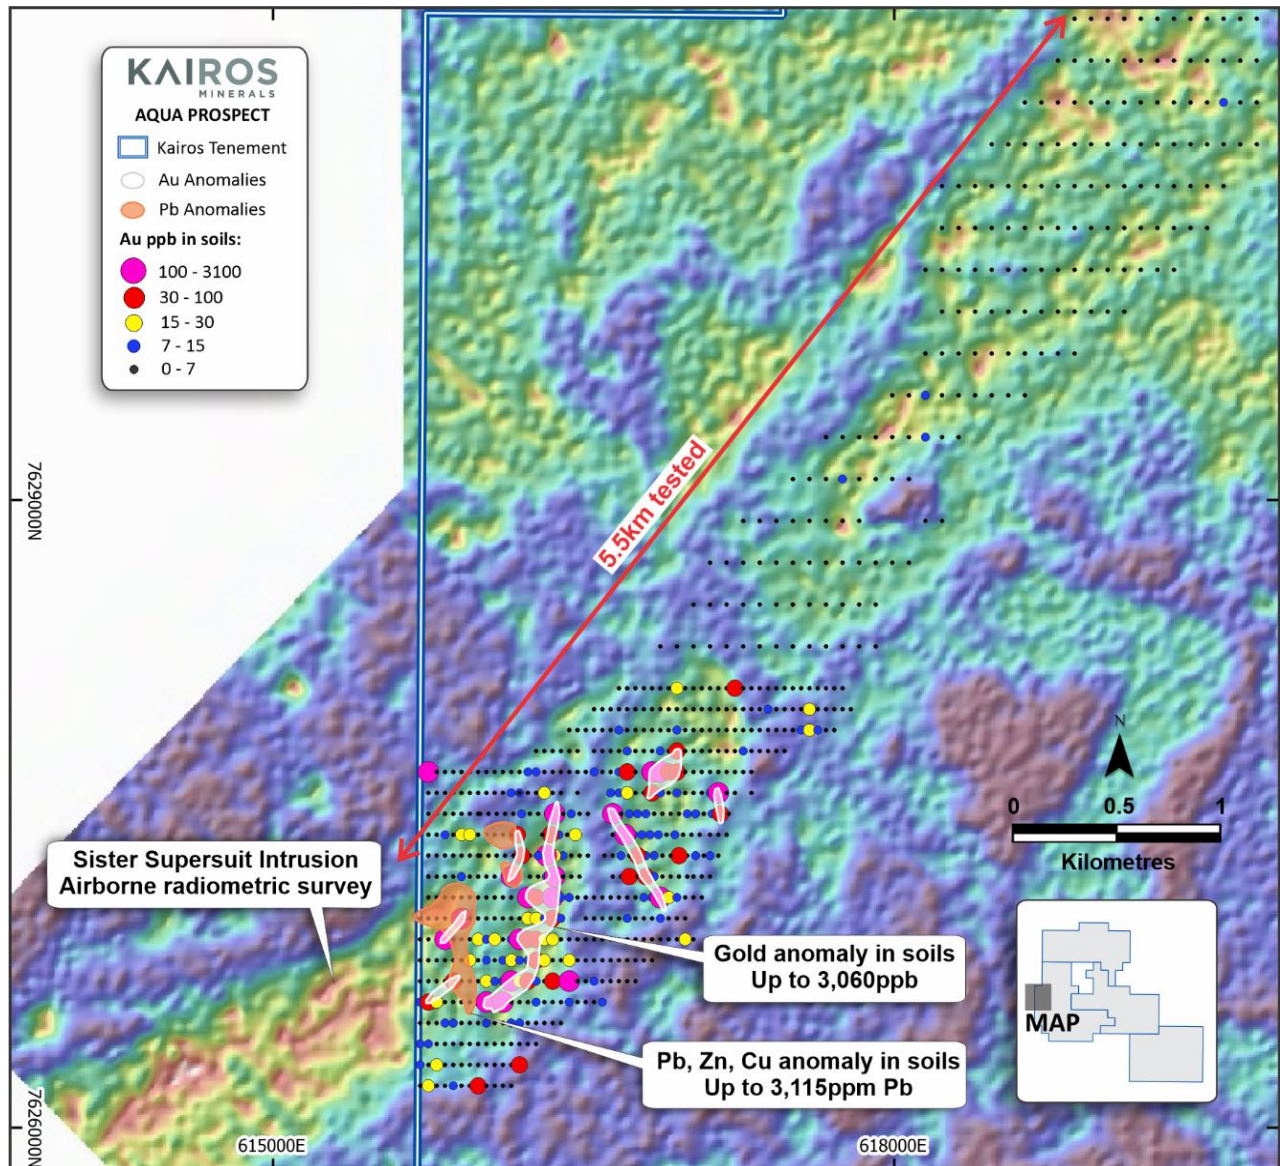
KAIROS
MINERALS
AQUA PROSPECT
Kairos Tenement
Au Anomalies
Pb Anomalies
Au ppb in soils:
100 - 3100
30 - 100
15 - 30
7 - 15
0 - 7

7629000N
7626000N

5.5km tested

Sister Supersuit Intrusion
Airborne radiometric survey

Gold anomaly in soils
Up to 3,060ppb

Pb, Zn, Cu anomaly in soils
Up to 3,115ppm Pb

N
0
0.5
1
Kilometres

MAP

615000E
618000E